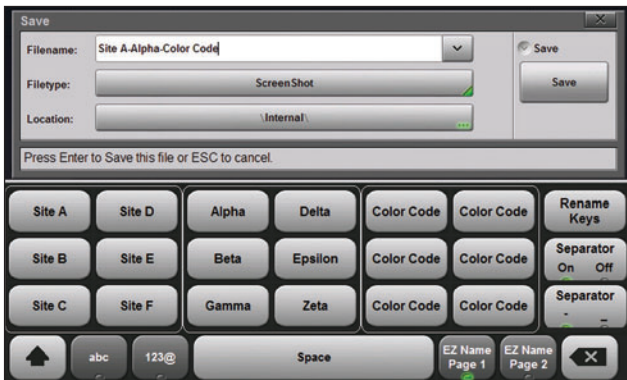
Save

Filename: Site A-Alpha-Color Code

Save

Filetype: ScreenShot

Save

Location: \Internal\

Press Enter to Save this file or ESC to cancel.

Site A
Site D
Site B
Site E
Site C
Site F

Alpha
Delta
Beta
Epsilon
Gamma
Zeta

Color Code
Color Code
Color Code
Color Code
Color Code
Color Code

Rename Keys

Separator
On Off

Separator
- _

abc
123@
Space
EZ Name Page 1
EZ Name Page 2